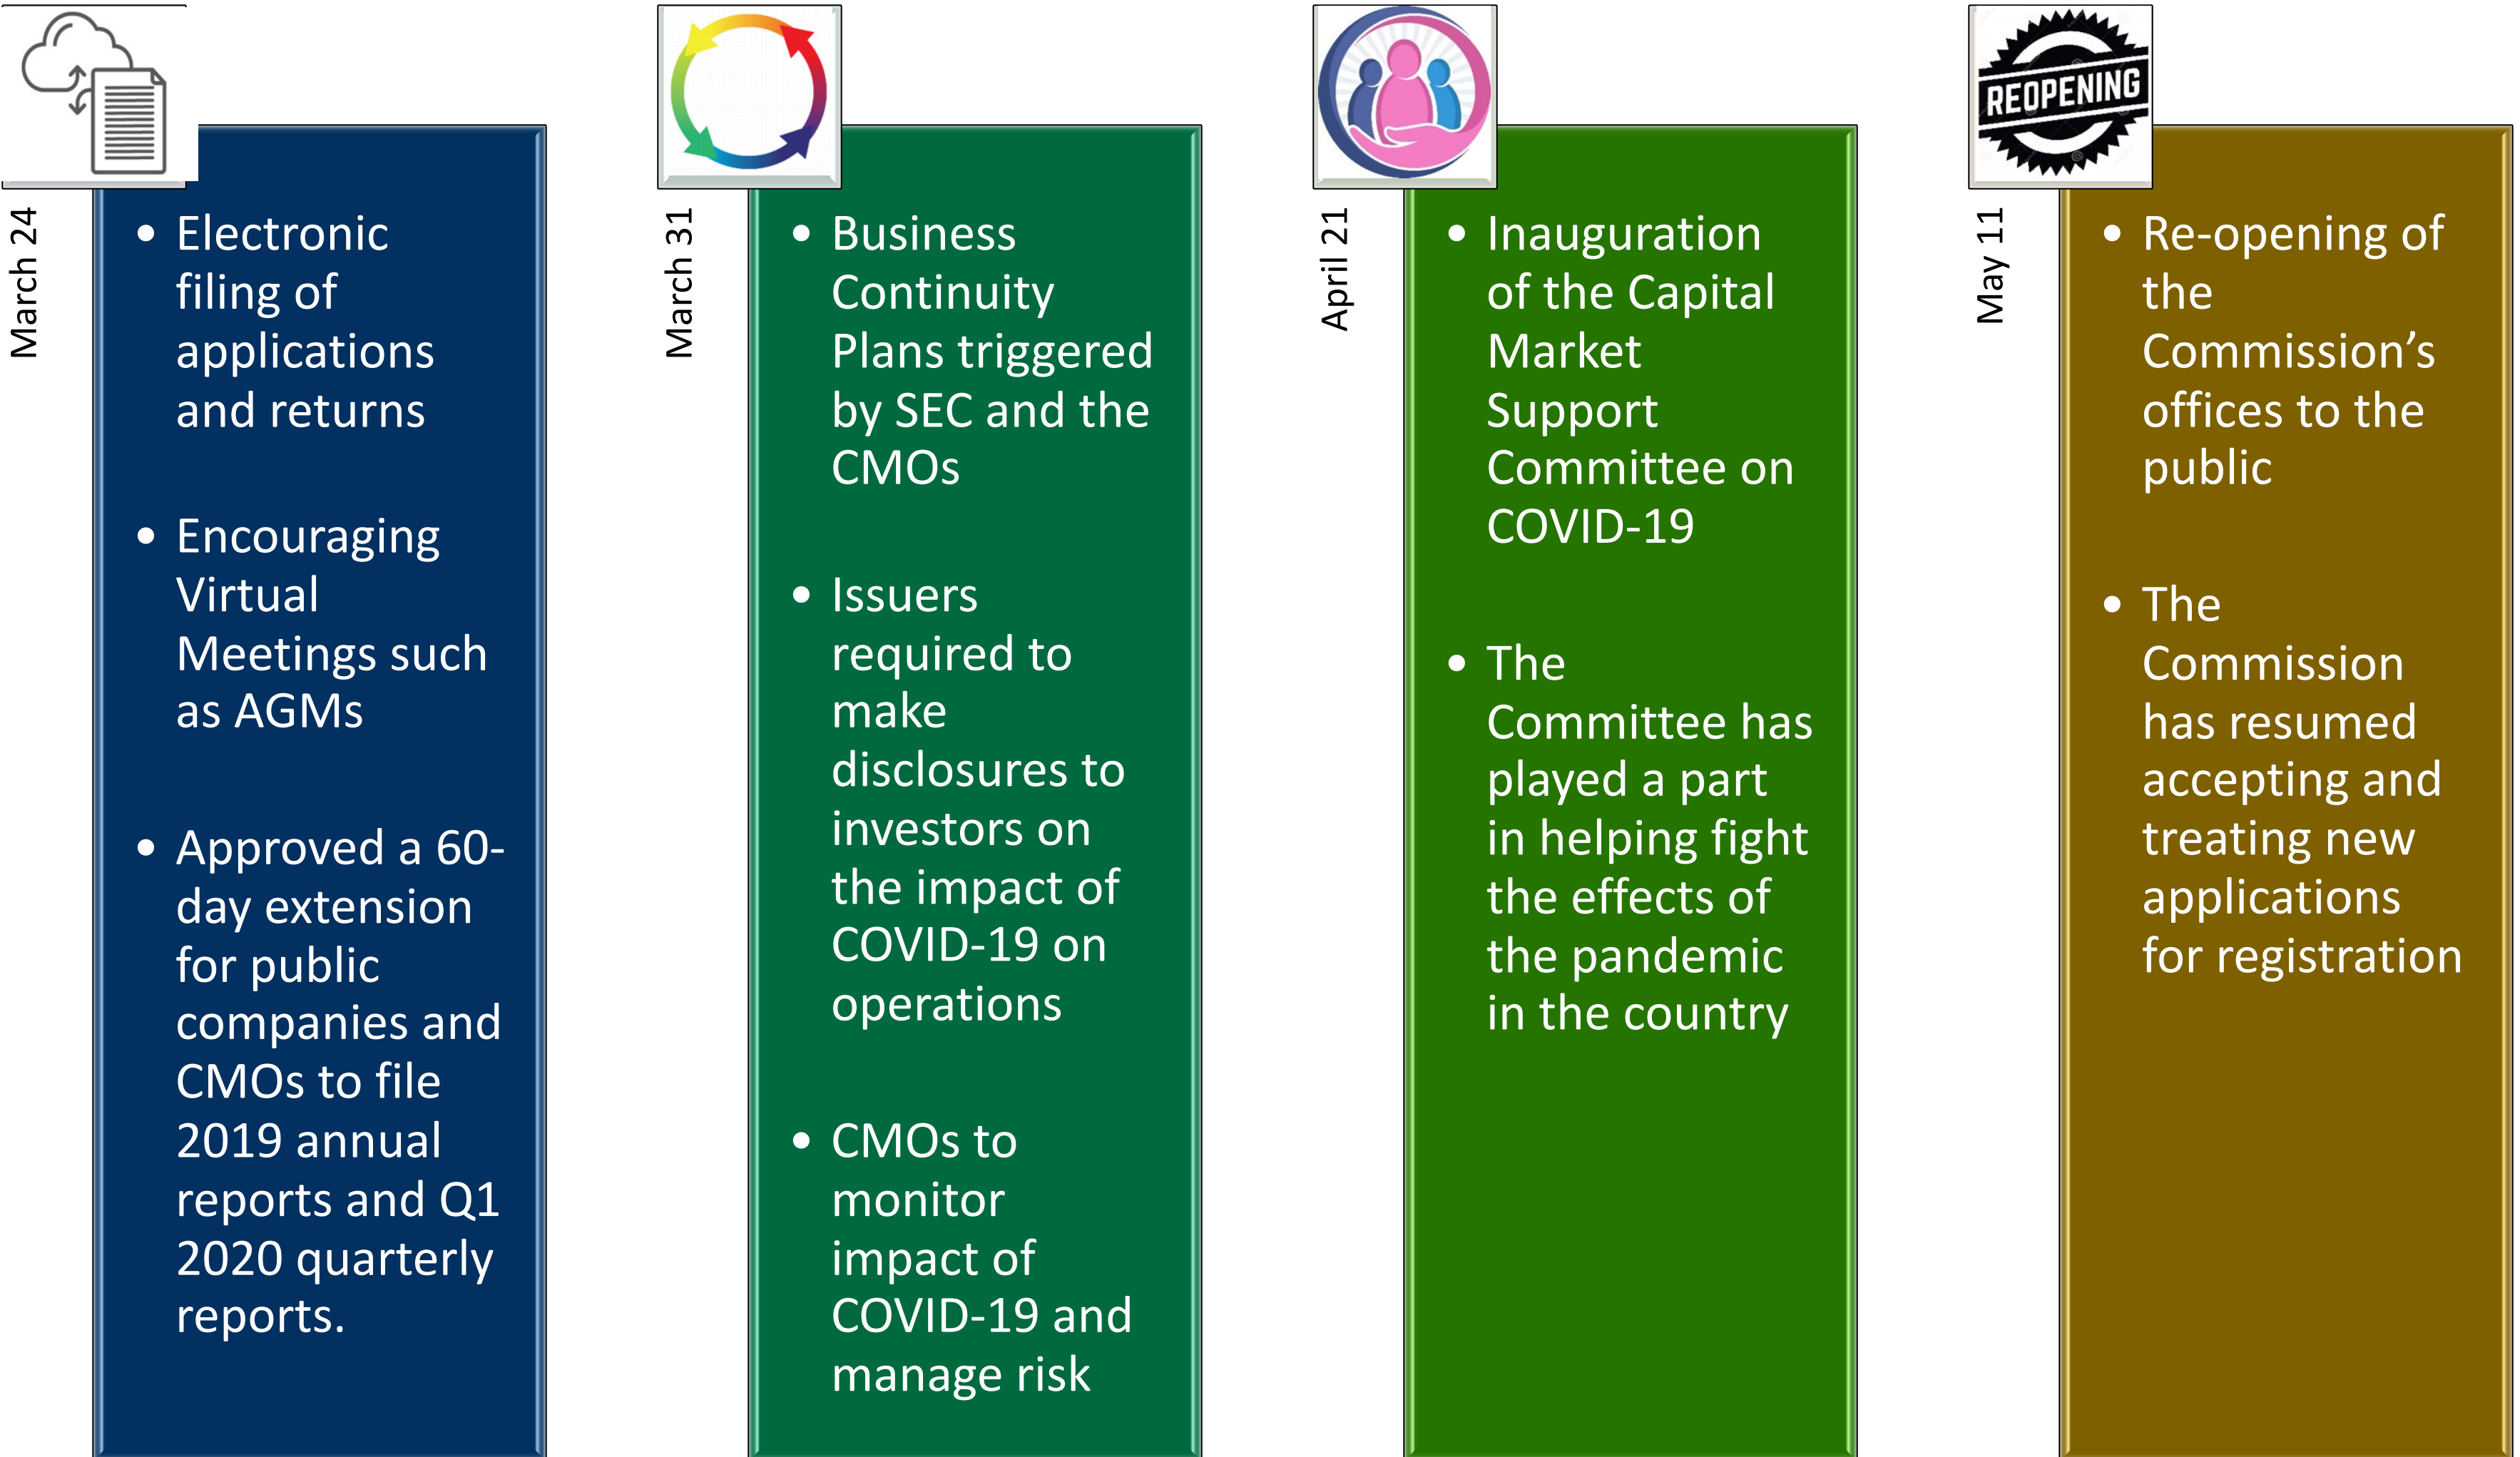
March 24

- Electronic filing of applications and returns
- Encouraging Virtual Meetings such as AGMs
- Approved a 60-day extension for public companies and CMOs to file 2019 annual reports and Q1 2020 quarterly reports.

March 31

- Business Continuity Plans triggered by SEC and the CMOs
- Issuers required to make disclosures to investors on the impact of COVID-19 on operations
- CMOs to monitor impact of COVID-19 and manage risk

April 21

- Inauguration of the Capital Market Support Committee on COVID-19
- The Committee has played a part in helping fight the effects of the pandemic in the country

REOPENING

May 11

- Re-opening of the Commission's offices to the public
- The Commission has resumed accepting and treating new applications for registration